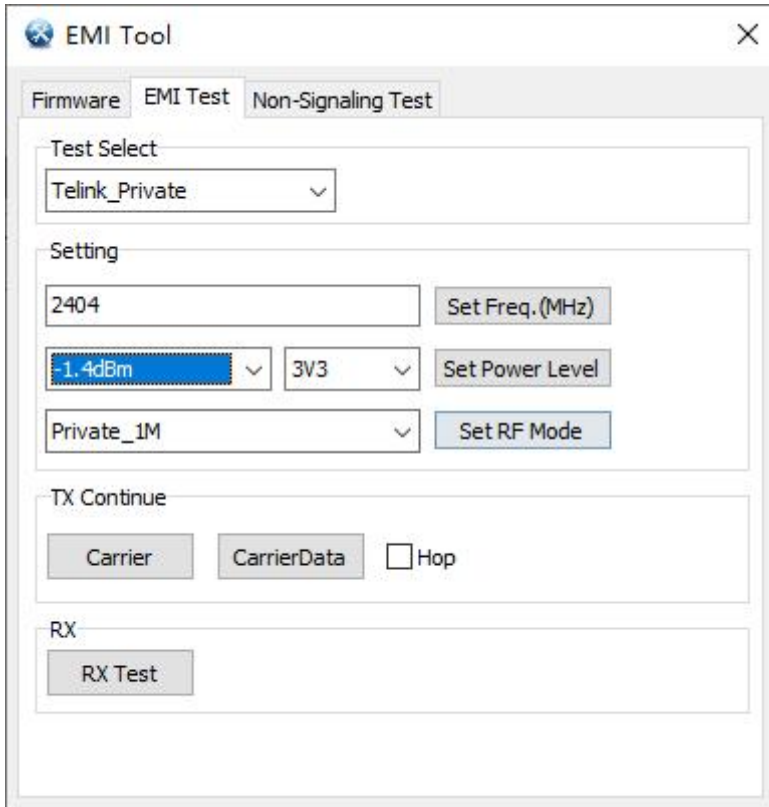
EMI Tool

×

Firmware EMI Test Non-Signaling Test

Test Select

Telink_Private

Setting

2404

Set Freq.(MHz)

-1.4dBm

3V3

Set Power Level

Private_1M

Set RF Mode

TX Continue

Carrier

CarrierData

Hop

RX

RX Test